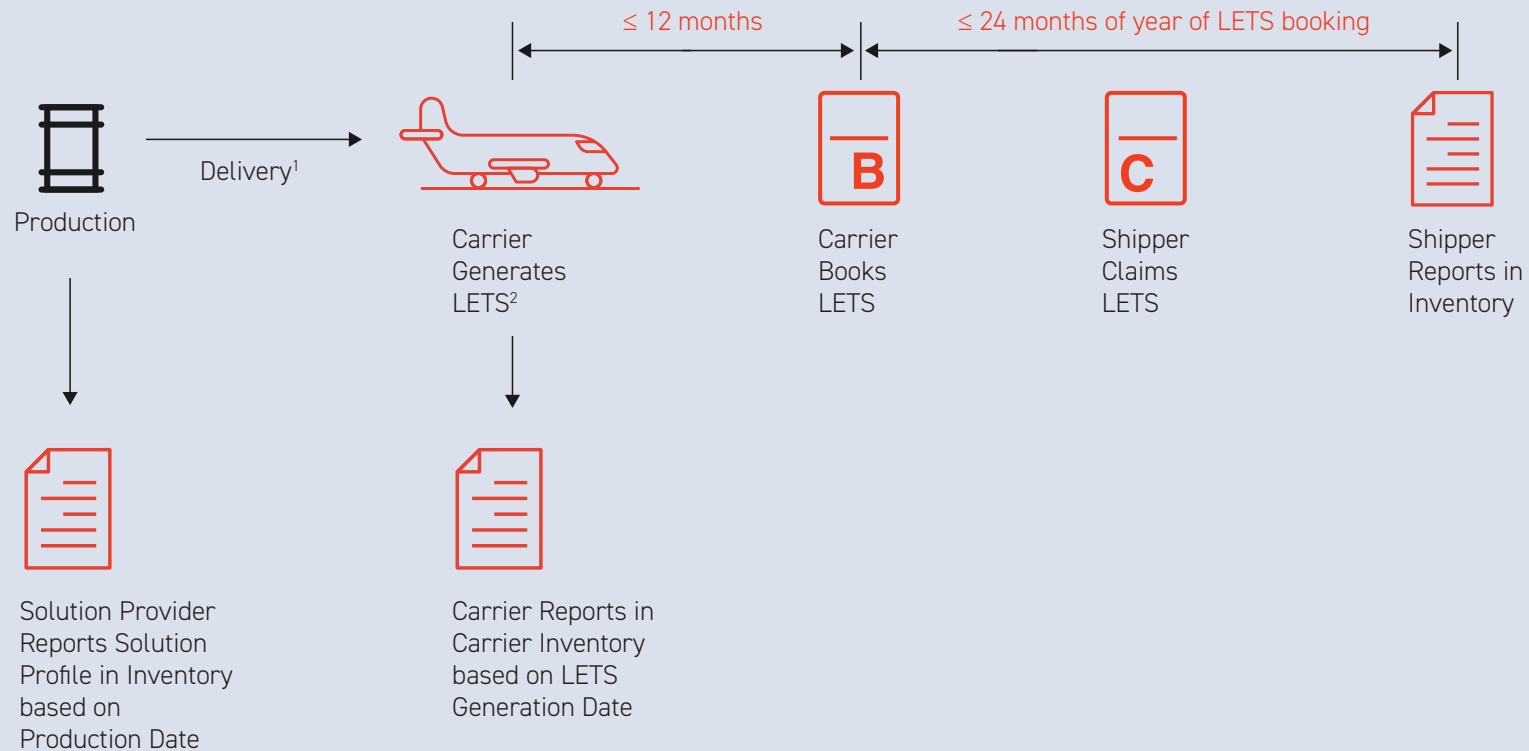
≤ 12 months

≤ 24 months of year of LETS booking

Production

Delivery$^1$

Carrier Generates LETS$^2$

B

Carrier Books LETS

C

Shipper Claims LETS

Shipper Reports in Inventory

Solution Provider Reports Solution Profile in Inventory based on Production Date

Carrier Reports in Carrier Inventory based on LETS Generation Date